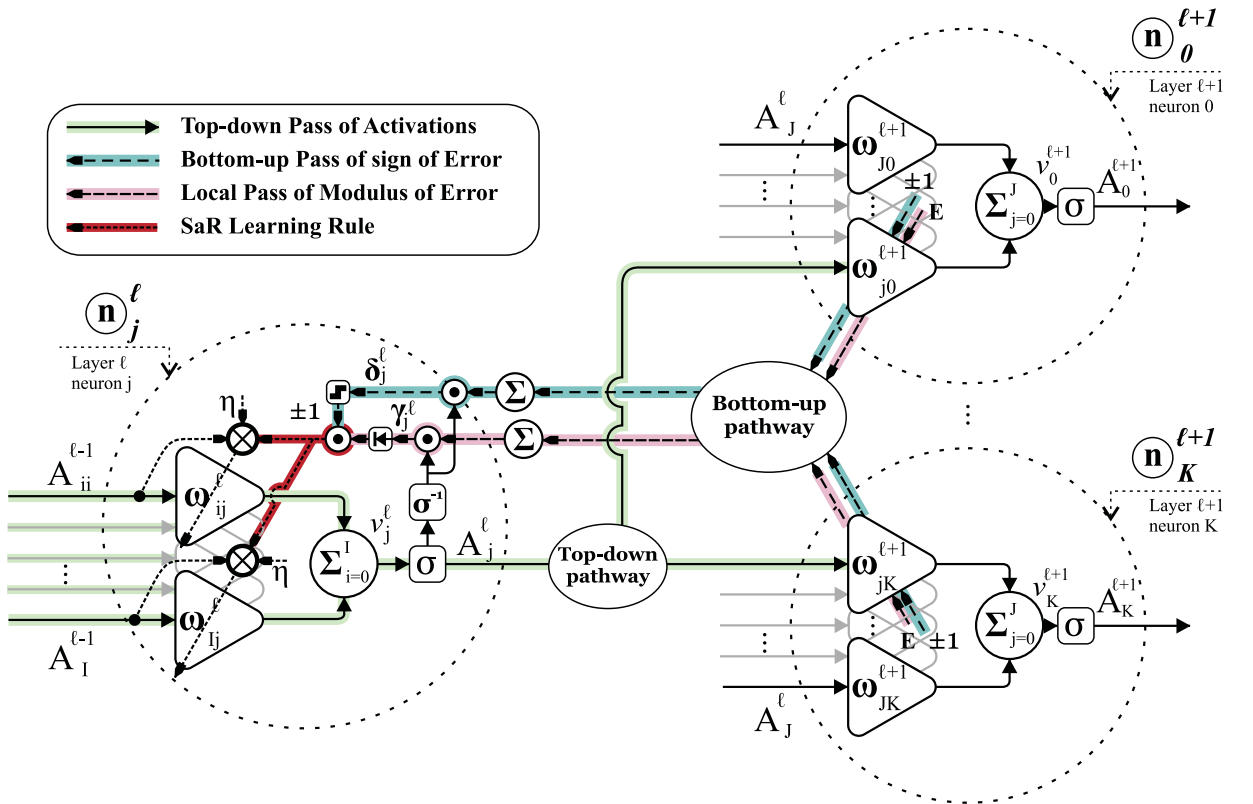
Top-down Pass of Activations
Bottom-up Pass of sign of Error
Local Pass of Modulus of Error
SaR Learning Rule

$\mathbf{n}_0^{\ell+1}$
Layer ℓ+1 neuron 0

$A_J^\ell$
$\omega_{J0}^{\ell+1}$
$\omega_{j0}^{\ell+1}$
±1
E
$\Sigma_{j=0}^J$
$v_0^{\ell+1}$
σ
$A_0^{\ell+1}$
⋮

$\mathbf{n}_j^\ell$
Layer ℓ neuron j

$\delta_j^\ell$
η
±1
$\gamma_j^\ell$
Σ
Σ
$A_{ii}^{\ell-1}$
$\omega_{ij}^\ell$
$\sigma^{-1}$
$v_j^\ell$
$\Sigma_{i=0}^I$
σ
$A_j^\ell$
η
⋮
$\omega_{Ij}^\ell$
$A_I^{\ell-1}$

Bottom-up pathway
Top-down pathway

⋮

$\mathbf{n}_K^{\ell+1}$
Layer ℓ+1 neuron K

$\omega_{jK}^{\ell+1}$
E
±1
$\Sigma_{j=0}^J$
$v_K^{\ell+1}$
σ
$A_K^{\ell+1}$
⋮
$\omega_{JK}^{\ell+1}$
$A_J^\ell$